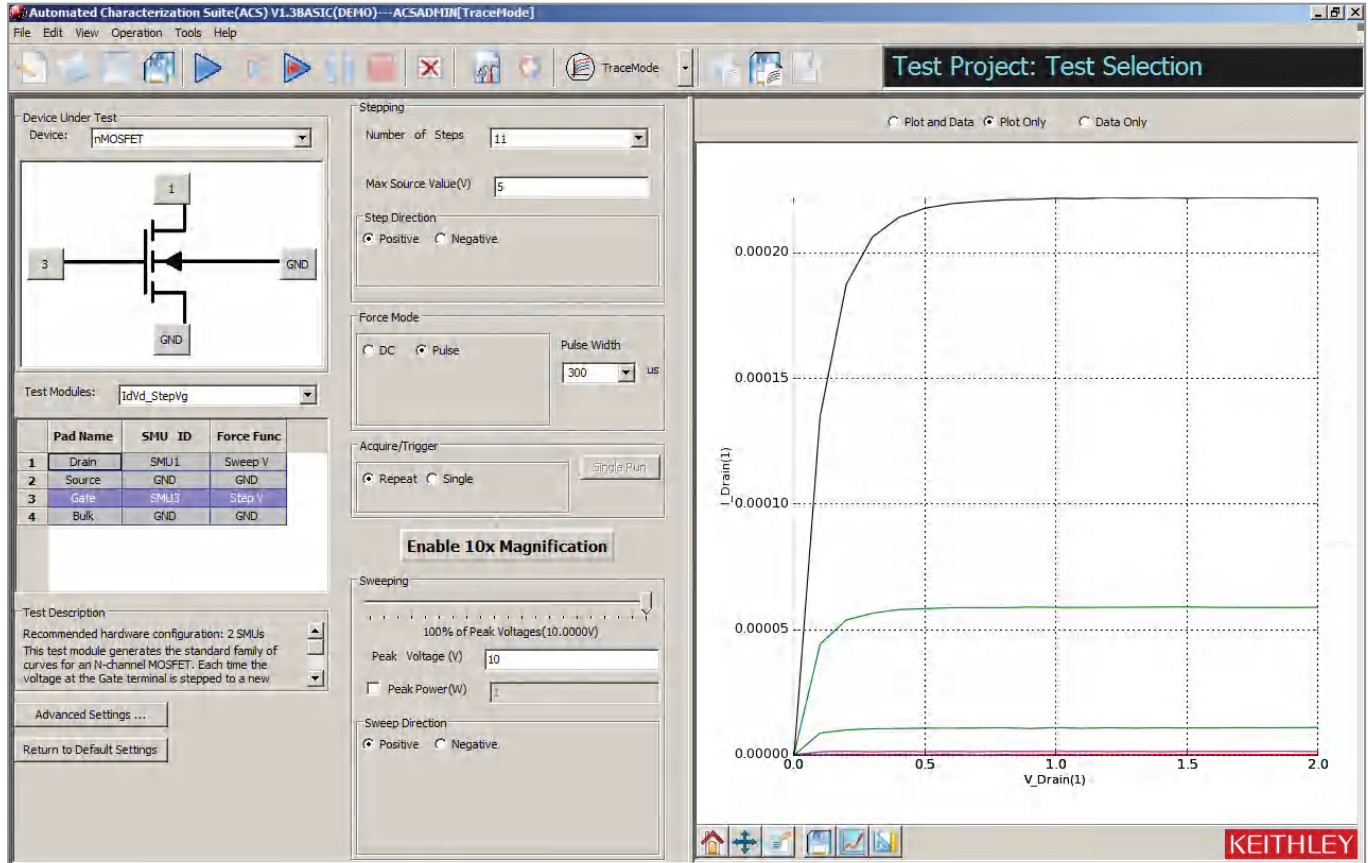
Automated Characterization Suite(ACS) V1.3BASIC(DEMO)---ACSADMIN[TraceMode]

File Edit View Operation Tools Help

TraceMode

Test Project: Test Selection

Device Under Test
Device: nMOSFET

1
3
GND
GND

Test Modules: IdVd_StepVg

| | Pad Name | SMU ID | Force Func |
|---|---|---|---|
| 1 | Drain | SMU1 | Sweep V |
| 2 | Source | GND | GND |
| 3 | Gate | SMU3 | Step V |
| 4 | Bulk | GND | GND |

Test Description
Recommended hardware configuration: 2 SMUs
This test module generates the standard family of curves for an N-channel MOSFET. Each time the voltage at the Gate terminal is stepped to a new

Advanced Settings ...

Return to Default Settings

Stepping
Number of Steps 11
Max Source Value(V) 5
Step Direction
Positive Negative

Force Mode
DC Pulse
Pulse Width
300 us

Acquire/Trigger
Repeat Single
Single Run

Enable 10x Magnification

Sweeping
100% of Peak Voltages(10.0000V)
Peak Voltage (V) 10
Peak Power(W) 1
Sweep Direction
Positive Negative

Plot and Data Plot Only Data Only

0.00020
0.00015
0.00010
0.00005
0.00000
I_Drain(1)
0.0 0.5 1.0 1.5 2.0
V_Drain(1)

KEITHLEY